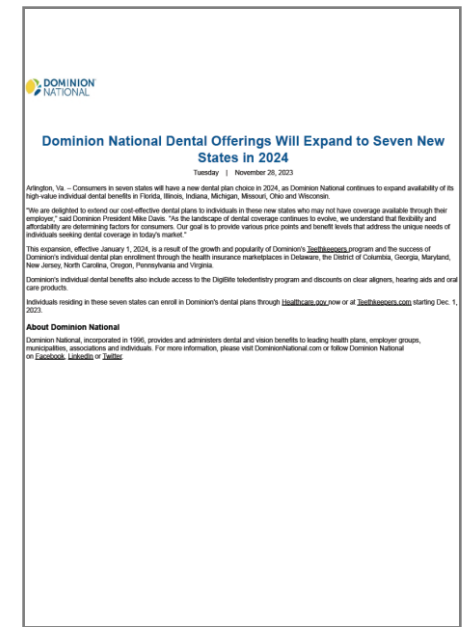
DOMINION NATIONAL

Dominion National Dental Offerings Will Expand to Seven New States in 2024

Tuesday | November 28, 2023

Arlington, Va. – Consumers in seven states will have a new dental plan choice in 2024, as Dominion National continues to expand availability of its high-value individual dental benefits in Florida, Illinois, Indiana, Michigan, Missouri, Ohio and Wisconsin.

"We are delighted to extend our cost-effective dental plans to individuals in these new states who may not have coverage available through their employer," said Dominion President Mike Davis. "As the landscape of dental coverage continues to evolve, we understand that flexibility and affordability are determining factors for consumers. Our goal is to provide various price points and benefit levels that address the unique needs of individuals seeking dental coverage in today's market."

This expansion, effective January 1, 2024, is a result of the growth and popularity of Dominion's Teethkeepers program and the success of Dominion's individual dental plan enrollment through the health insurance marketplaces in Delaware, the District of Columbia, Georgia, Maryland, New Jersey, North Carolina, Oregon, Pennsylvania and Virginia.

Dominion's individual dental benefits also include access to the DigiBite teledentistry program and discounts on clear aligners, hearing aids and oral care products.

Individuals residing in these seven states can enroll in Dominion's dental plans through Healthcare.gov now or at Teethkeepers.com starting Dec. 1, 2023.

About Dominion National

Dominion National, incorporated in 1996, provides and administers dental and vision benefits to leading health plans, employer groups, municipalities, associations and individuals. For more information, please visit DominionNational.com or follow Dominion National on Facebook, LinkedIn or Twitter.